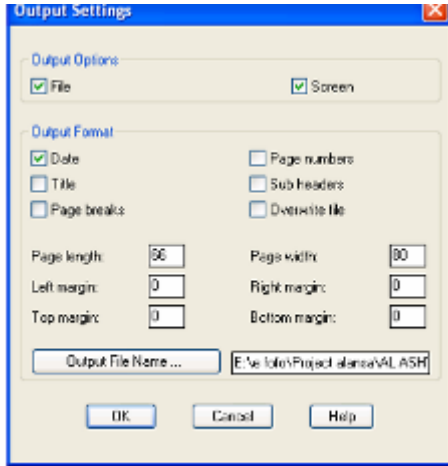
Output Settings

Output Options
File
Screen

Output Format
Date
Page numbers
Title
Sub headers
Page breaks
Overwrite file

Page length: 56
Page width: 80
Left margin: 0
Right margin: 0
Top margin: 0
Bottom margin: 0

Output File Name ...
E:\e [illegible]\Project alanse\ALASH

OK
Cancel
Help